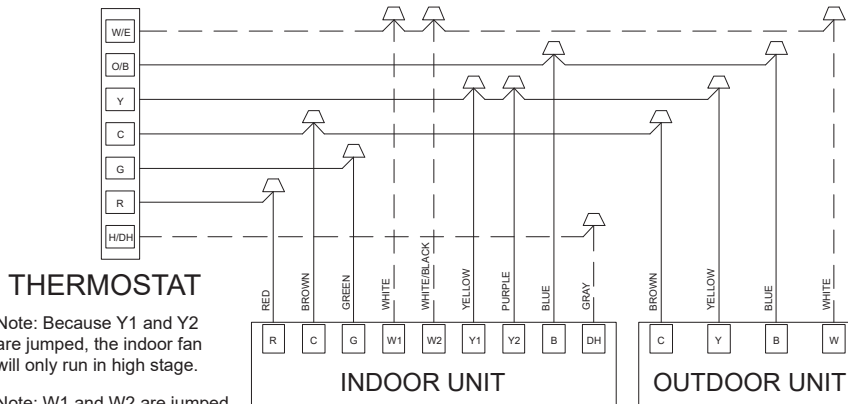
W/E
O/B
Y
C
G
R
H/DH

THERMOSTAT

Note: Because Y1 and Y2 are jumped, the indoor fan will only run in high stage.

Note: W1 and W2 are jumped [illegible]

RED
BROWN
GREEN
WHITE
WHITE/BLACK
YELLOW
PURPLE
BLUE
GRAY
BROWN
YELLOW
BLUE
WHITE

R
C
G
W1
W2
Y1
Y2
B
DH
C
Y
B
W

INDOOR UNIT
OUTDOOR UNIT